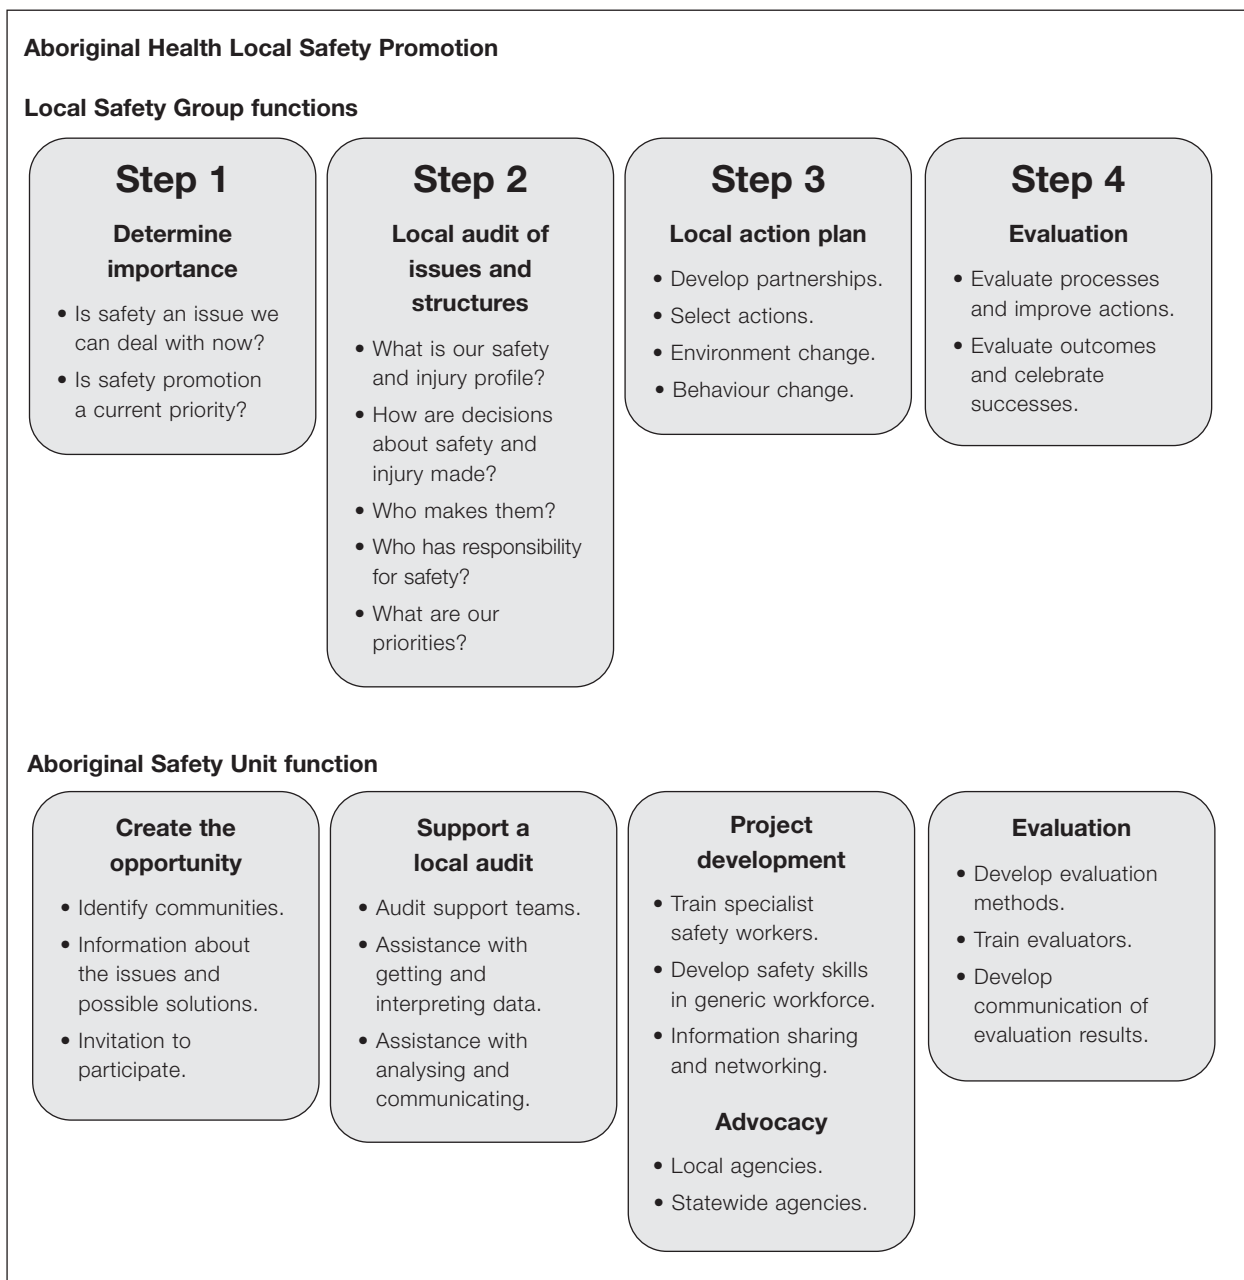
Aboriginal Health Local Safety Promotion

Local Safety Group functions

Step 1

Determine importance

• Is safety an issue we can deal with now?
• Is safety promotion a current priority?

Step 2

Local audit of issues and structures

• What is our safety and injury profile?
• How are decisions about safety and injury made?
• Who makes them?
• Who has responsibility for safety?
• What are our priorities?

Step 3

Local action plan

• Develop partnerships.
• Select actions.
• Environment change.
• Behaviour change.

Step 4

Evaluation

• Evaluate processes and improve actions.
• Evaluate outcomes and celebrate successes.

Aboriginal Safety Unit function

Create the opportunity

• Identify communities.
• Information about the issues and possible solutions.
• Invitation to participate.

Support a local audit

• Audit support teams.
• Assistance with getting and interpreting data.
• Assistance with analysing and communicating.

Project development

• Train specialist safety workers.
• Develop safety skills in generic workforce.
• Information sharing and networking.

Advocacy

• Local agencies.
• Statewide agencies.

Evaluation

• Develop evaluation methods.
• Train evaluators.
• Develop communication of evaluation results.